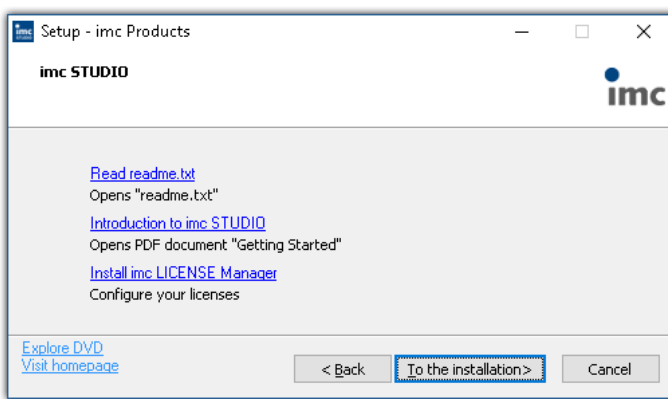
imc
Setup - imc Products

imc STUDIO

imc

Read readme.txt
Opens "readme.txt"

Introduction to imc STUDIO
Opens PDF document "Getting Started"

Install imc LICENSE Manager
Configure your licenses

Explore DVD
Visit homepage

< Back
To the installation>
Cancel